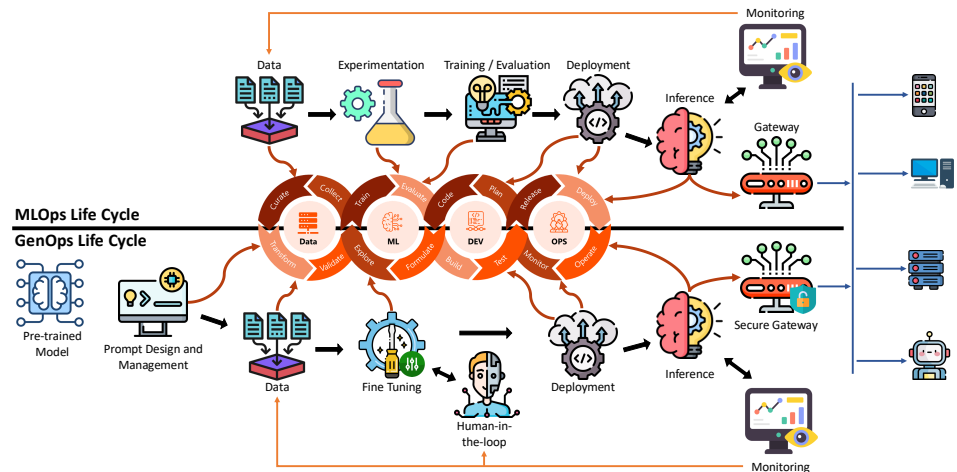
Monitoring

Data

Experimentation

Training / Evaluation

Deployment

Inference

Gateway

MLOps Life Cycle

Curate

Collect

Train

Evaluate

Code

Plan

Release

Deploy

Data

ML

DEV

OPS

GenOps Life Cycle

Transform

Validate

Explore

Formulate

Build

Test

Monitor

Operate

Pre-trained Model

Prompt Design and Management

Data

Fine Tuning

Human-in-the-loop

Deployment

Inference

Secure Gateway

Monitoring